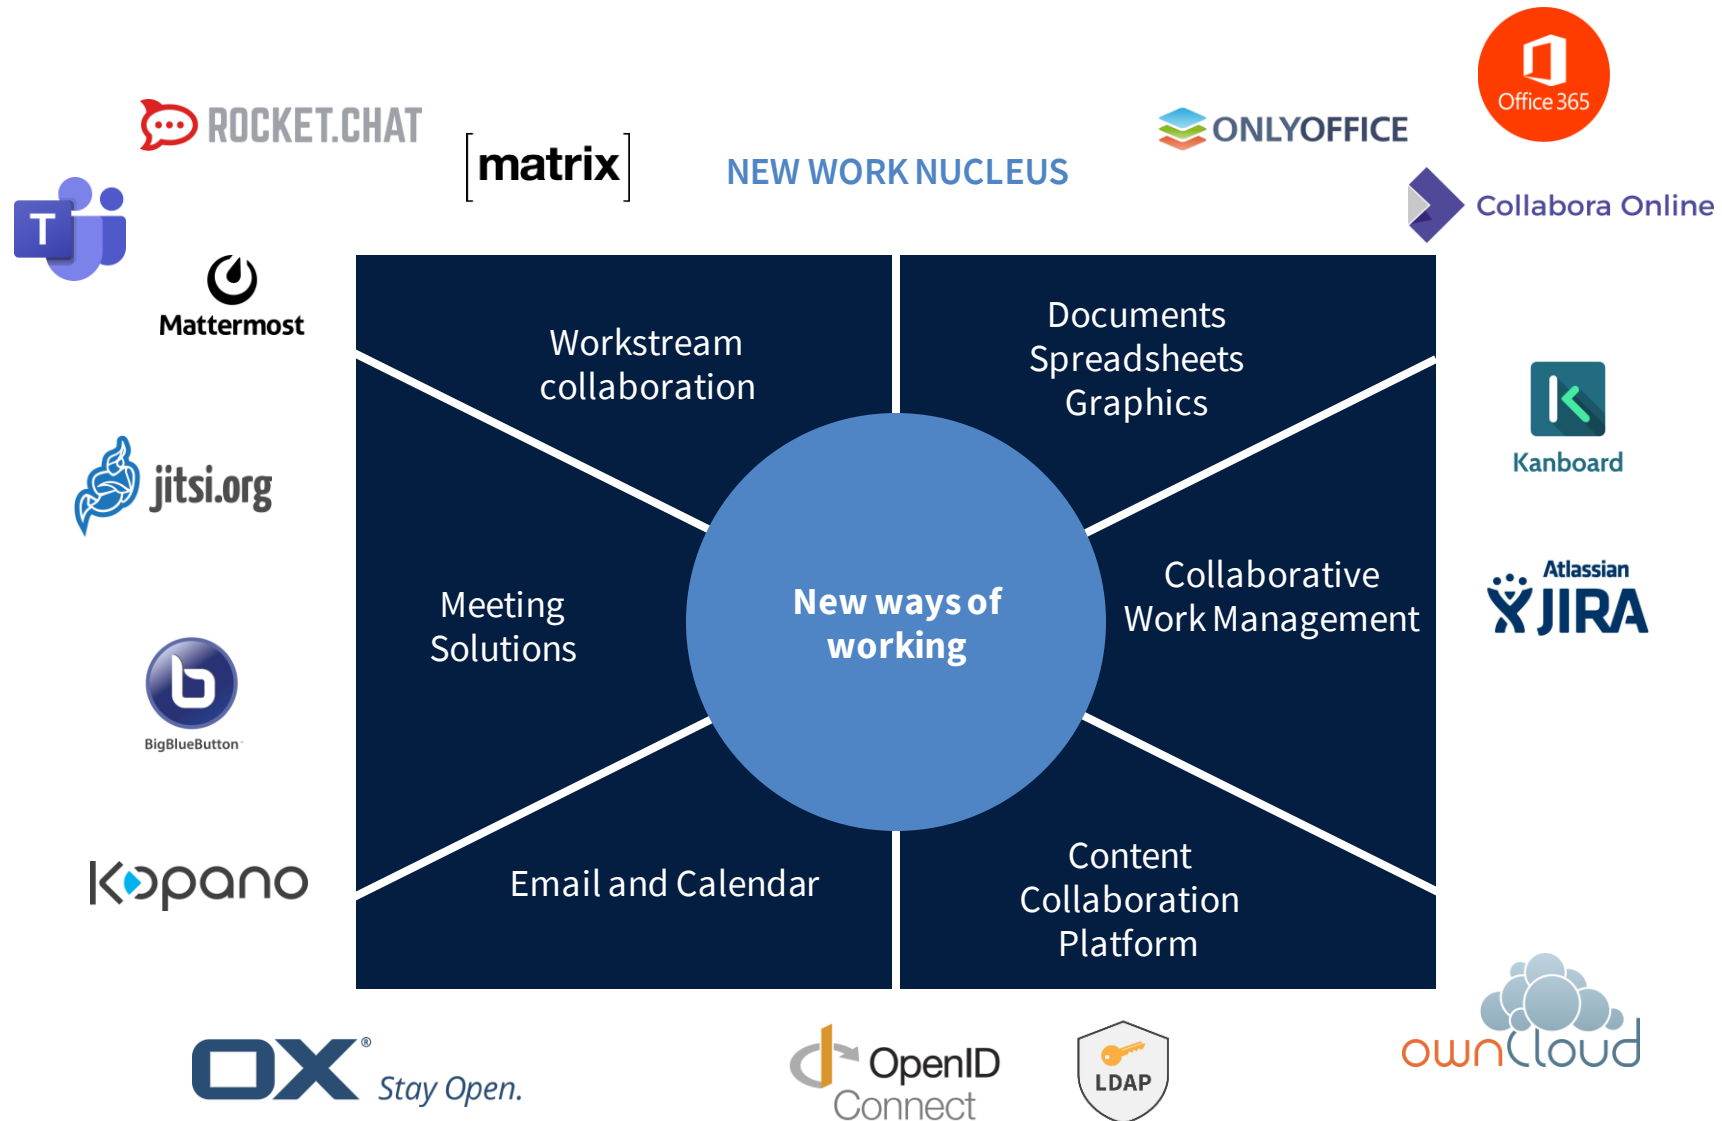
ROCKET.CHAT

matrix

NEW WORK NUCLEUS

ONLYOFFICE

Office 365

Collabora Online

Mattermost

Workstream collaboration

Documents Spreadsheets Graphics

Kanboard

jitsi.org

Meeting Solutions

New ways of working

Collaborative Work Management

Atlassian JIRA

BigBlueButton

kopano

Email and Calendar

Content Collaboration Platform

OX Stay Open.

OpenID Connect

LDAP

ownCloud